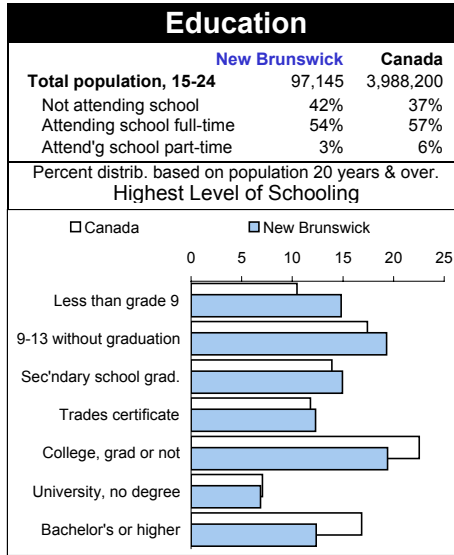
Education

| | New Brunswick | Canada |
|---|---|---|
| Total population, 15-24 | 97,145 | 3,988,200 |
| Not attending school | 42% | 37% |
| Attending school full-time | 54% | 57% |
| Attend'g school part-time | 3% | 6% |

Percent distrib. based on population 20 years & over.
Highest Level of Schooling

Canada
New Brunswick

0 5 10 15 20 25

Less than grade 9
9-13 without graduation
Sec'ndary school grad.
Trades certificate
College, grad or not
University, no degree
Bachelor's or higher